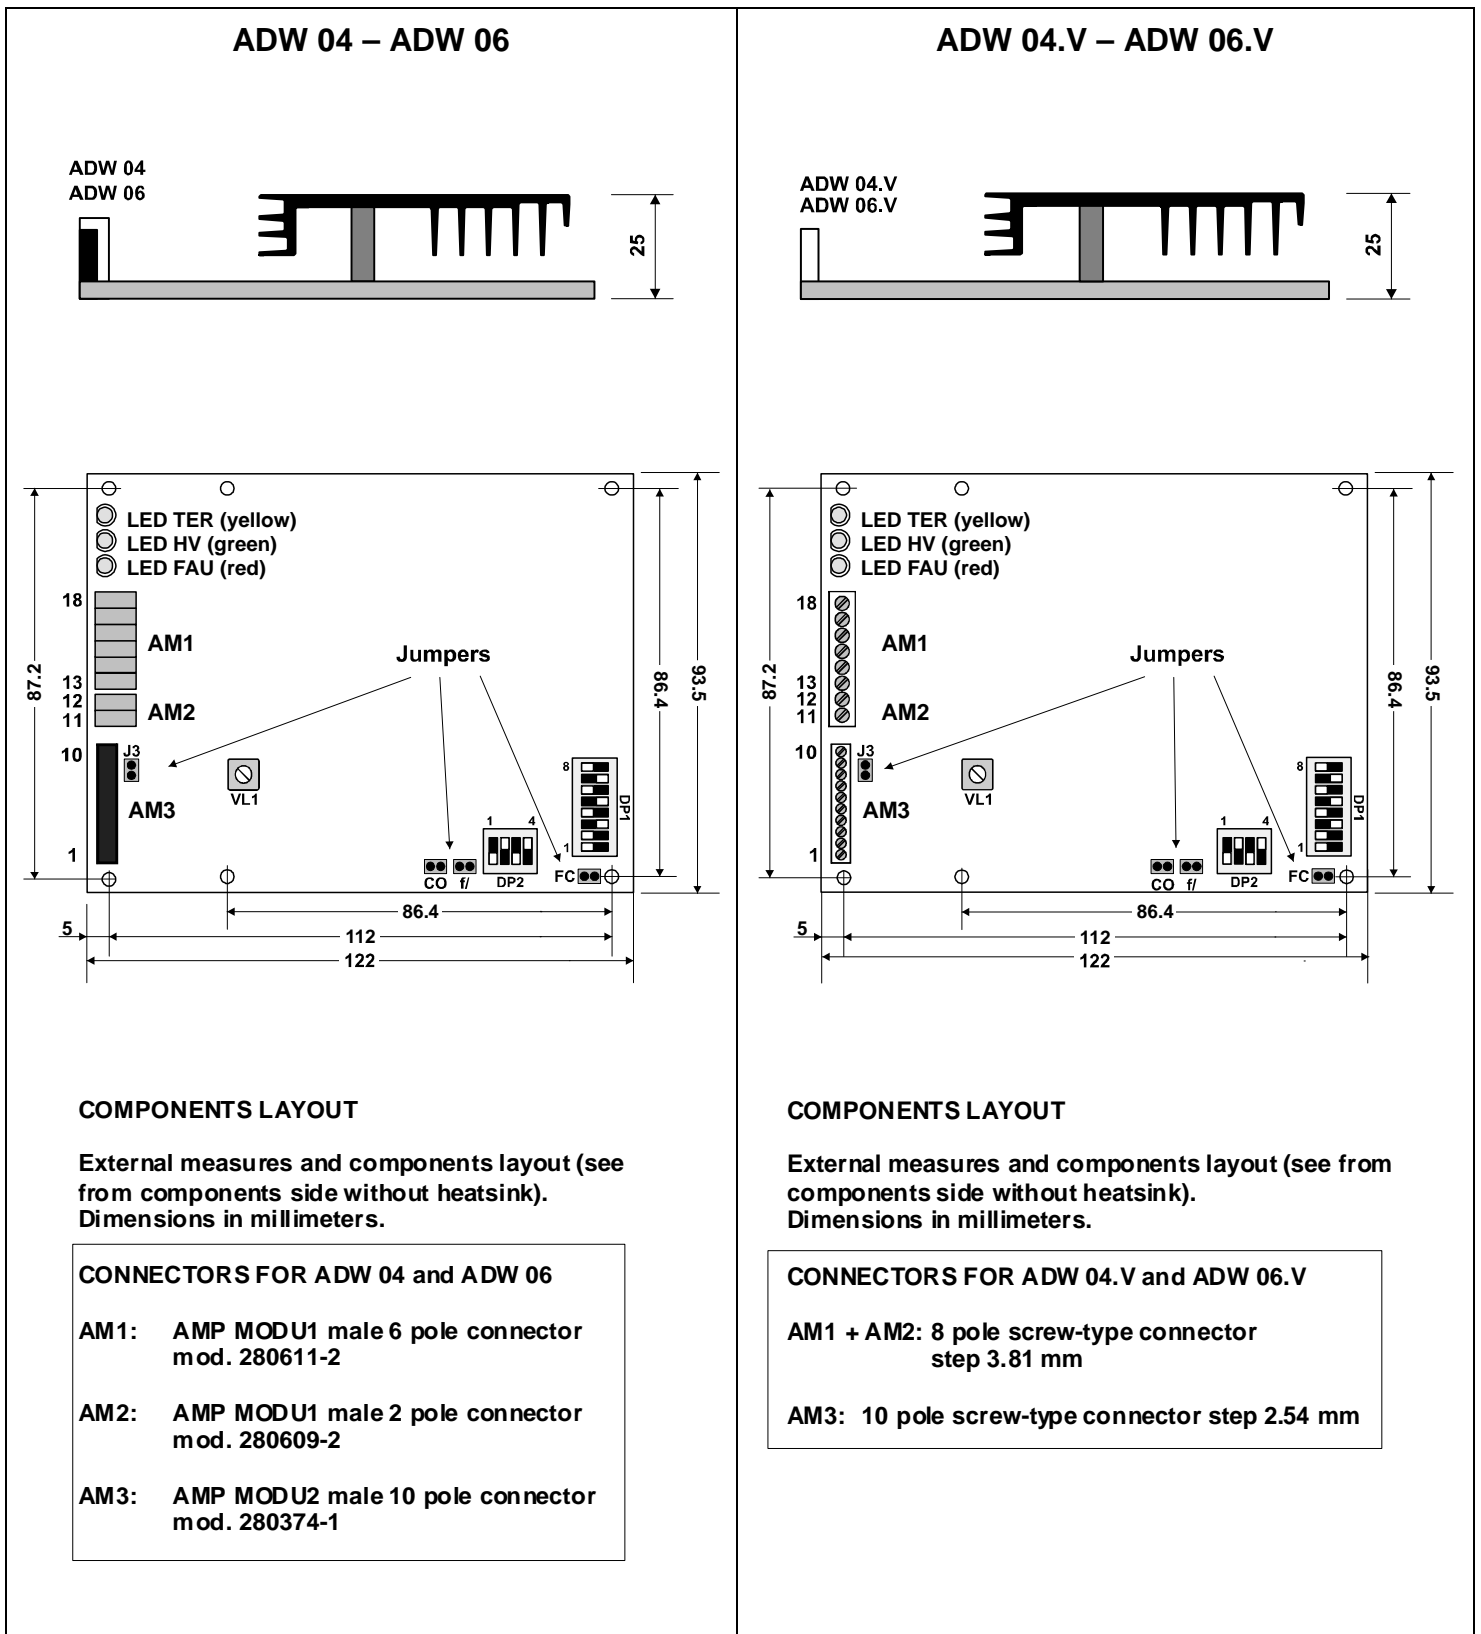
ADW 04 – ADW 06

ADW 04
ADW 06

25

LED TER (yellow)
LED HV (green)
LED FAU (red)

18
AM1
13
12
11
AM2
10
J3
AM3
1
VL1
Jumpers
1 4
DP2
CO f/
8
1
DP1
FC

87.2
86.4
93.5
5
86.4
112
122

COMPONENTS LAYOUT

External measures and components layout (see from components side without heatsink). Dimensions in millimeters.

CONNECTORS FOR ADW 04 and ADW 06

AM1: AMP MODU1 male 6 pole connector mod. 280611-2

AM2: AMP MODU1 male 2 pole connector mod. 280609-2

AM3: AMP MODU2 male 10 pole connector mod. 280374-1

ADW 04.V – ADW 06.V

ADW 04.V
ADW 06.V

25

LED TER (yellow)
LED HV (green)
LED FAU (red)

18
AM1
13
12
11
AM2
10
J3
AM3
1
VL1
Jumpers
1 4
DP2
CO f/
8
1
DP1
FC

87.2
86.4
93.5
5
86.4
112
122

COMPONENTS LAYOUT

External measures and components layout (see from components side without heatsink). Dimensions in millimeters.

CONNECTORS FOR ADW 04.V and ADW 06.V

AM1 + AM2: 8 pole screw-type connector step 3.81 mm

AM3: 10 pole screw-type connector step 2.54 mm